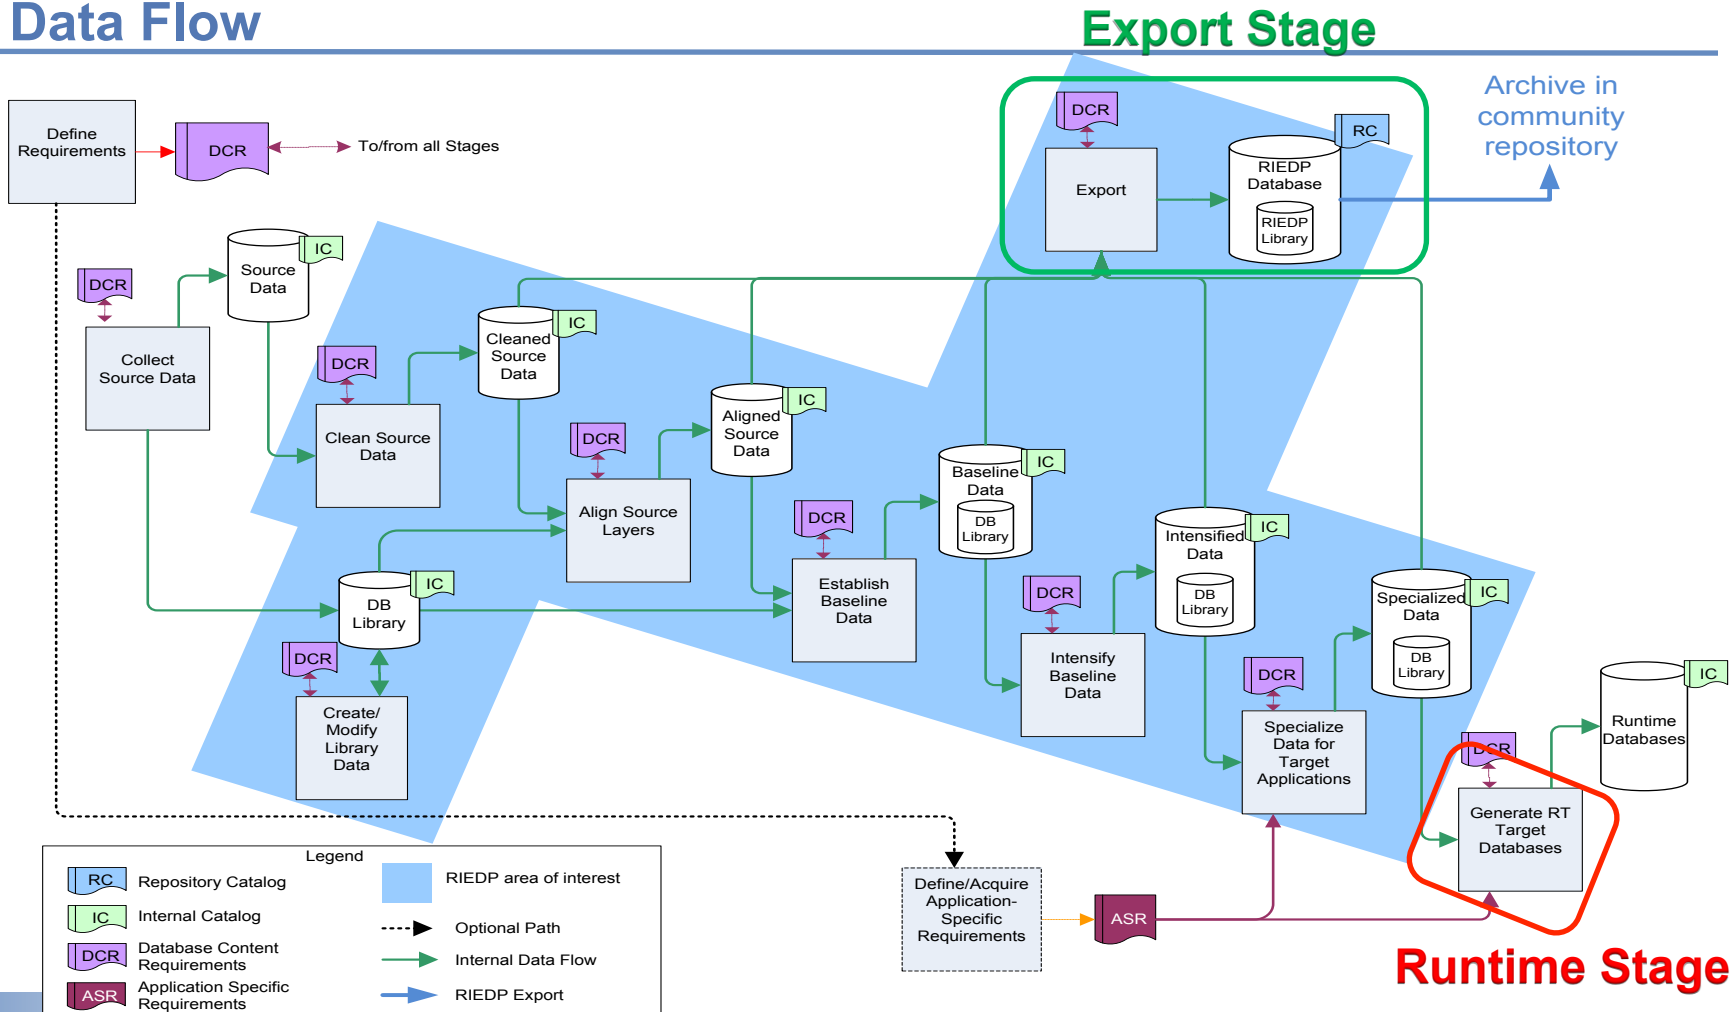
Data Flow

Export Stage

Archive in community repository

Define Requirements

DCR

To/from all Stages

DCR

Export

RC

RIEDP Database

RIEDP Library

IC

Source Data

DCR

Collect Source Data

DCR

Clean Source Data

IC

Cleaned Source Data

DCR

Align Source Layers

IC

Aligned Source Data

DCR

Establish Baseline Data

IC

Baseline Data

DB Library

IC

DB Library

DCR

Create/ Modify Library Data

DCR

Intensify Baseline Data

IC

Intensified Data

DB Library

DCR

Specialize Data for Target Applications

IC

Specialized Data

DB Library

IC

Runtime Databases

DCR

Generate RT Target Databases

Define/Acquire Application-Specific Requirements

ASR

Runtime Stage

Legend

RC Repository Catalog

IC Internal Catalog

DCR Database Content Requirements

ASR Application Specific Requirements

RIEDP area of interest

Optional Path

Internal Data Flow

RIEDP Export